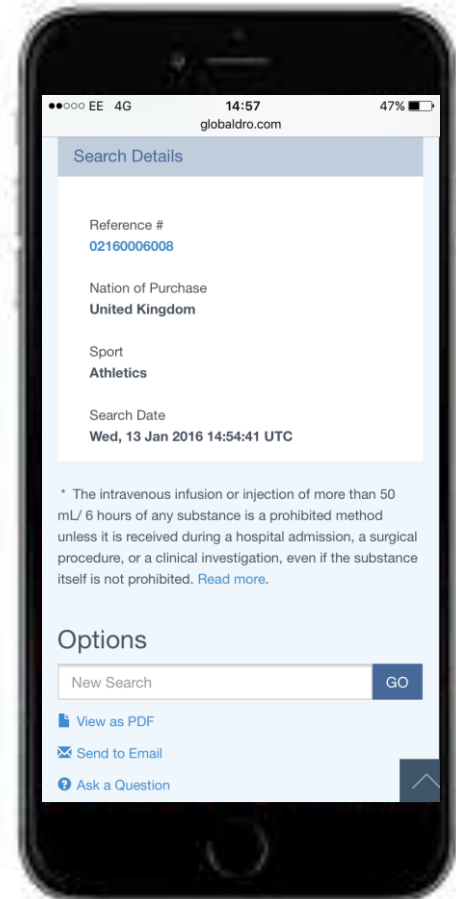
●●○○○ EE 4G 14:57 47%
globaldro.com

Search Details

Reference #
02160006008

Nation of Purchase
United Kingdom

Sport
Athletics

Search Date
Wed, 13 Jan 2016 14:54:41 UTC

* The intravenous infusion or injection of more than 50 mL/ 6 hours of any substance is a prohibited method unless it is received during a hospital admission, a surgical procedure, or a clinical investigation, even if the substance itself is not prohibited. Read more.

Options

New Search
GO

View as PDF

Send to Email

Ask a Question